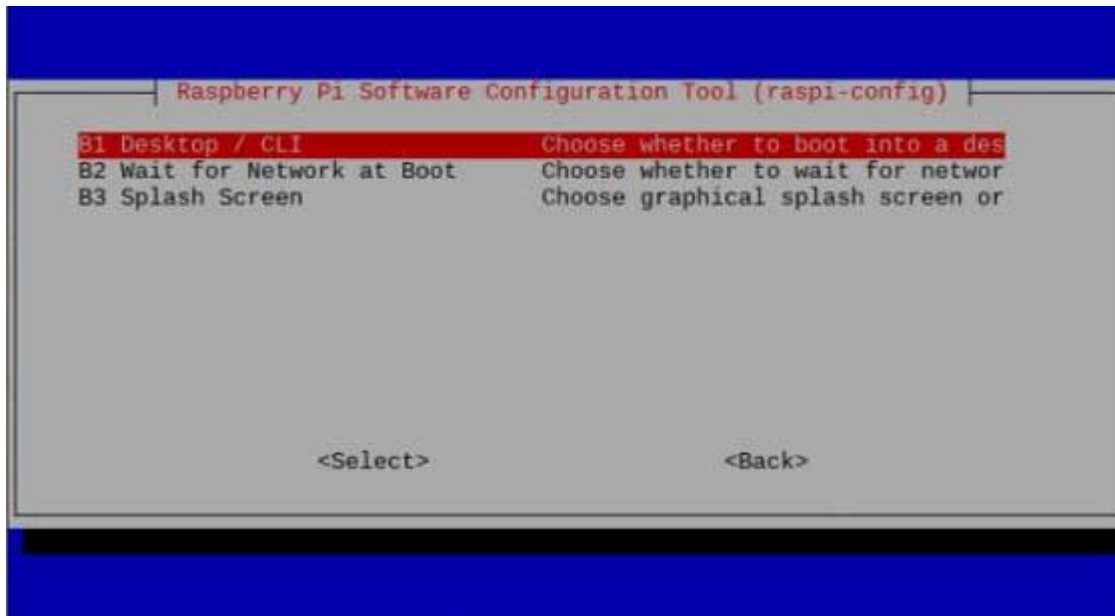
Raspberry Pi Software Configuration Tool (raspi-config)

B1 Desktop / CLI Choose whether to boot into a des
B2 Wait for Network at Boot Choose whether to wait for networ
B3 Splash Screen Choose graphical splash screen or

<Select> <Back>